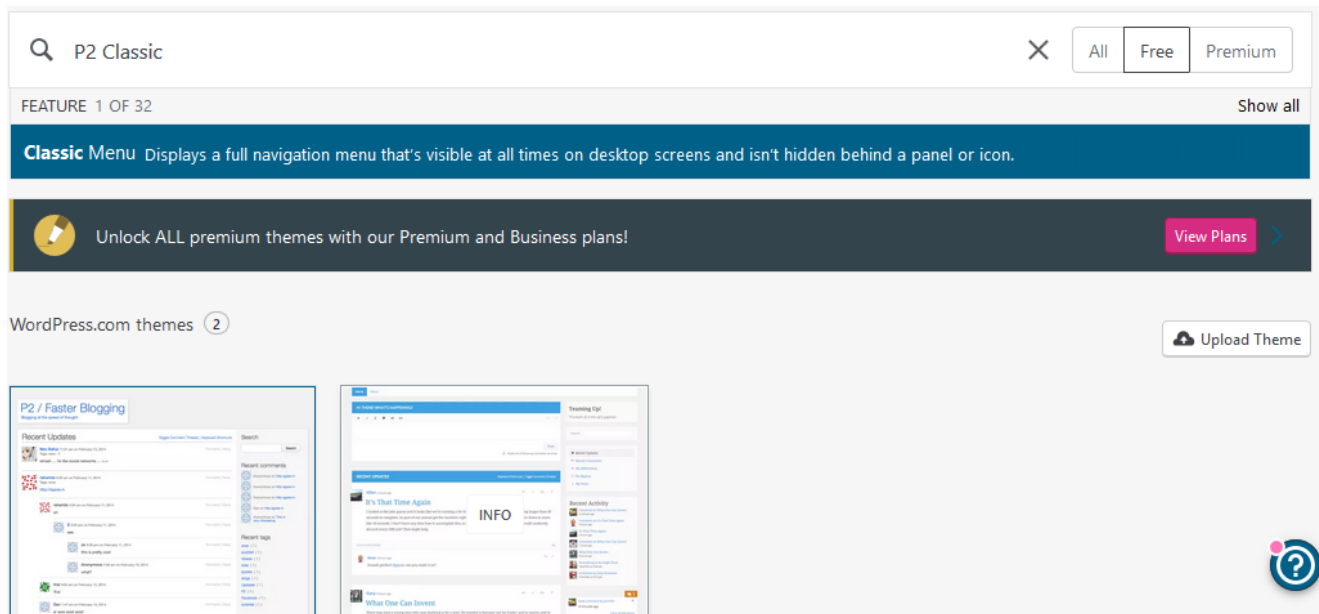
P2 Classic

All Free Premium

FEATURE 1 OF 32

Show all

Classic Menu Displays a full navigation menu that's visible at all times on desktop screens and isn't hidden behind a panel or icon.

Unlock ALL premium themes with our Premium and Business plans!

View Plans

WordPress.com themes 2

Upload Theme

P2 / Faster Blogging

Recent Updates

Search

Recent comments

Recent tags

It's That Time Again

INFO

What One Can Invent

Teaming Up!

Recent Activity